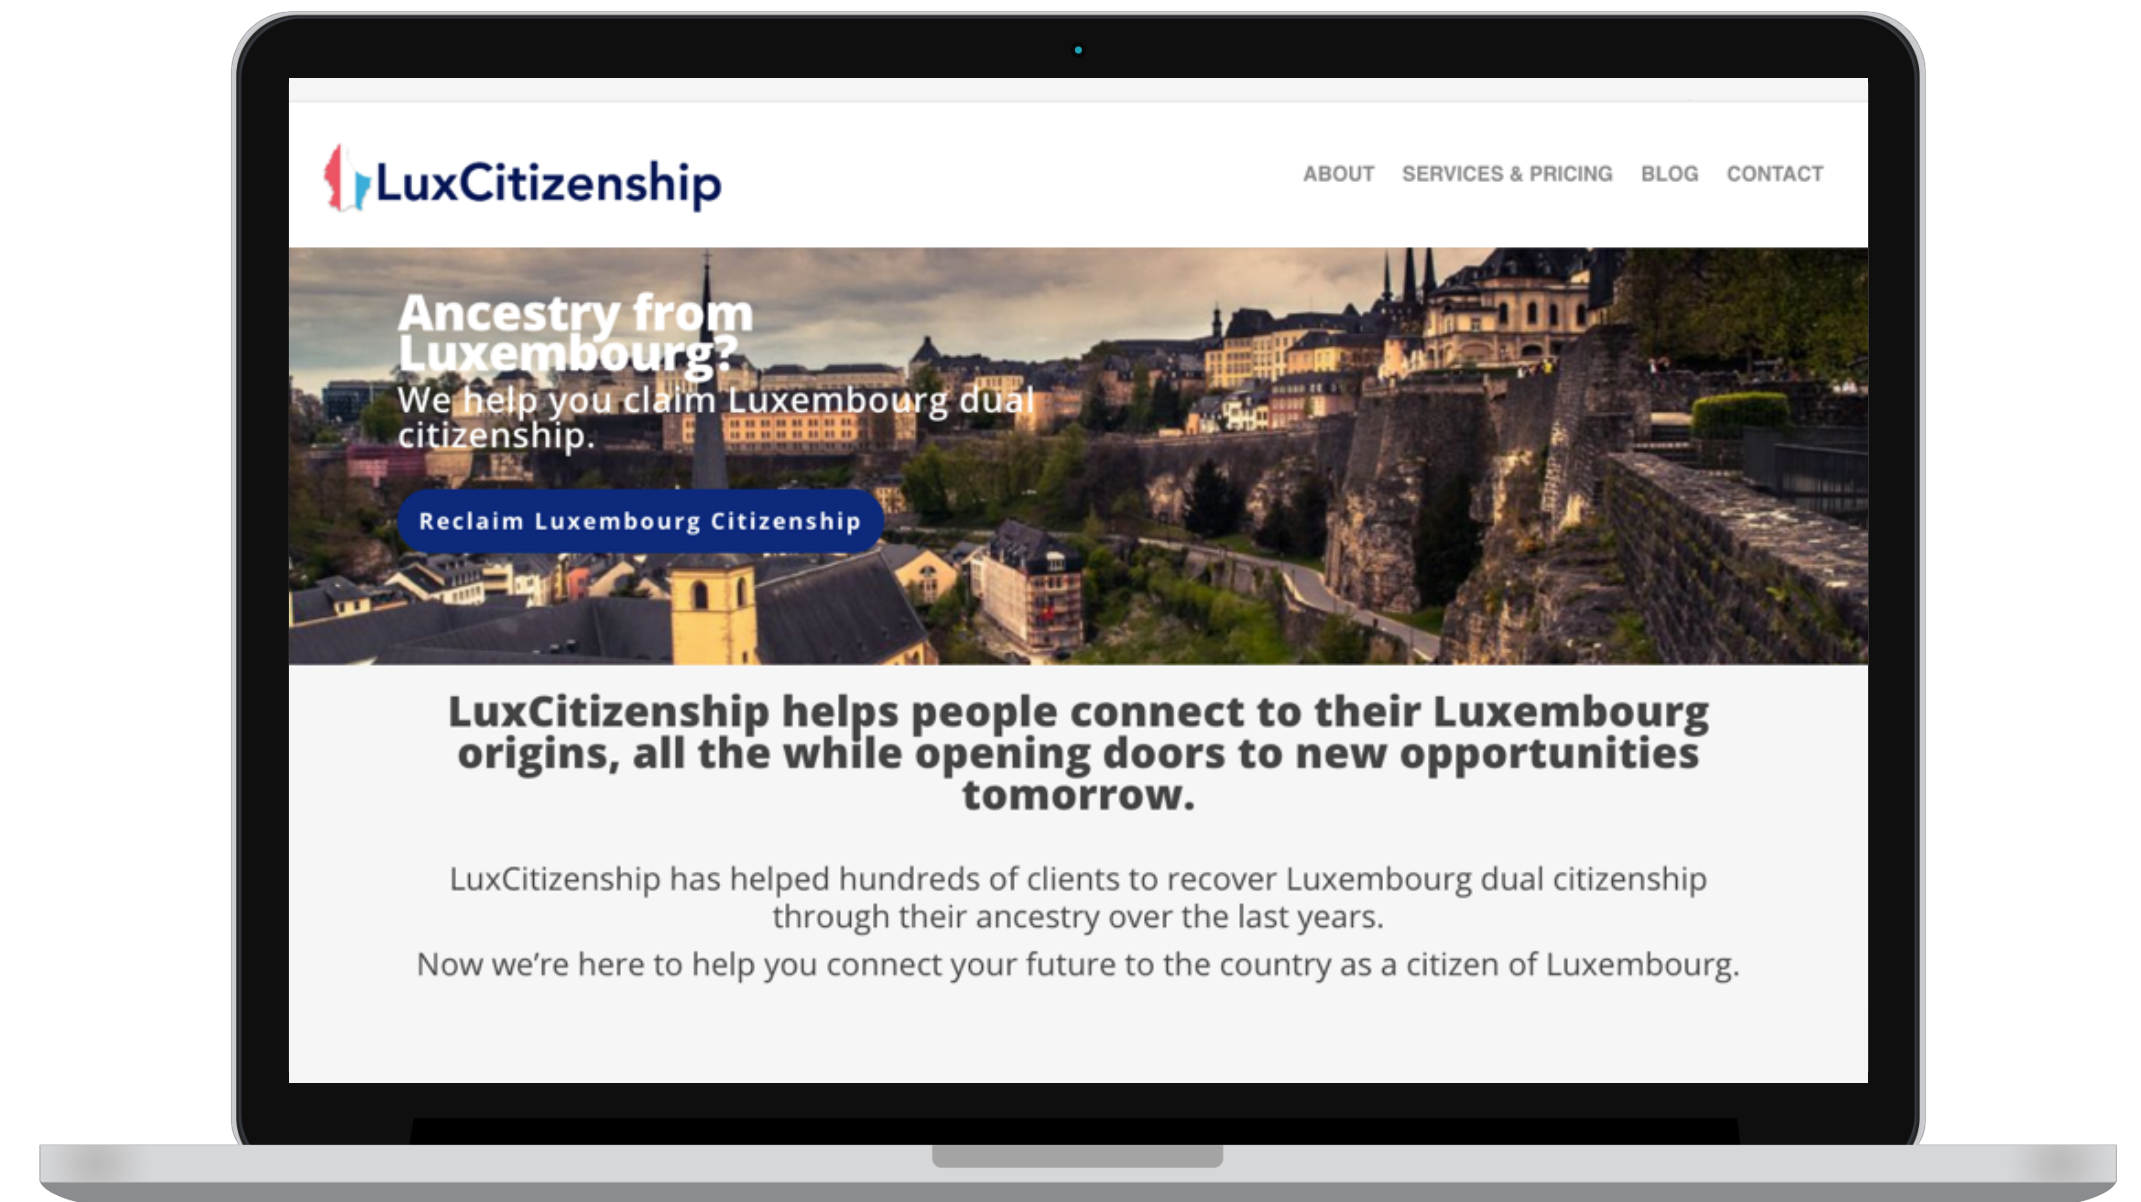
LuxCitizenship

ABOUT SERVICES & PRICING BLOG CONTACT

Ancestry from Luxembourg?

We help you claim Luxembourg dual citizenship.

Reclaim Luxembourg Citizenship

LuxCitizenship helps people connect to their Luxembourg origins, all the while opening doors to new opportunities tomorrow.

LuxCitizenship has helped hundreds of clients to recover Luxembourg dual citizenship through their ancestry over the last years.

Now we're here to help you connect your future to the country as a citizen of Luxembourg.